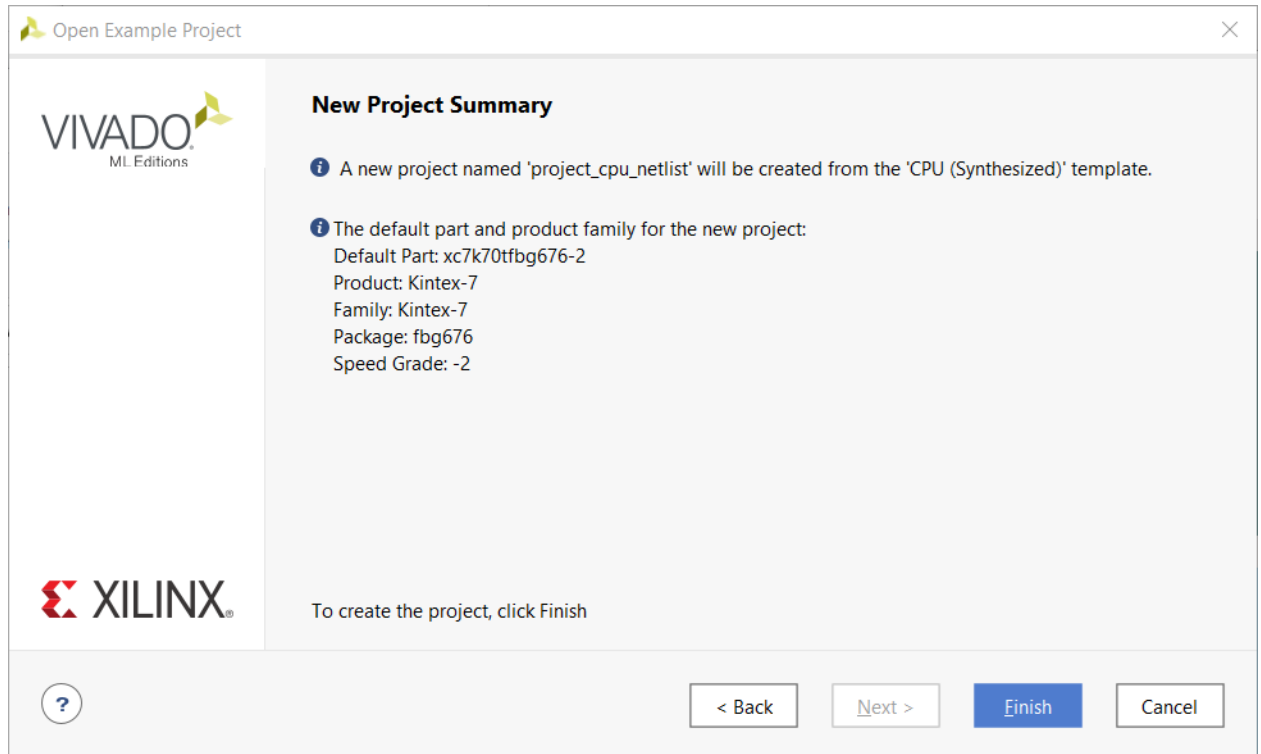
Open Example Project

VIVADO
ML Editions

New Project Summary

A new project named 'project_cpu_netlist' will be created from the 'CPU (Synthesized)' template.

The default part and product family for the new project:
Default Part: xc7k70tfbg676-2
Product: Kintex-7
Family: Kintex-7
Package: fbg676
Speed Grade: -2

XILINX

To create the project, click Finish

?

< Back

Next >

Finish

Cancel